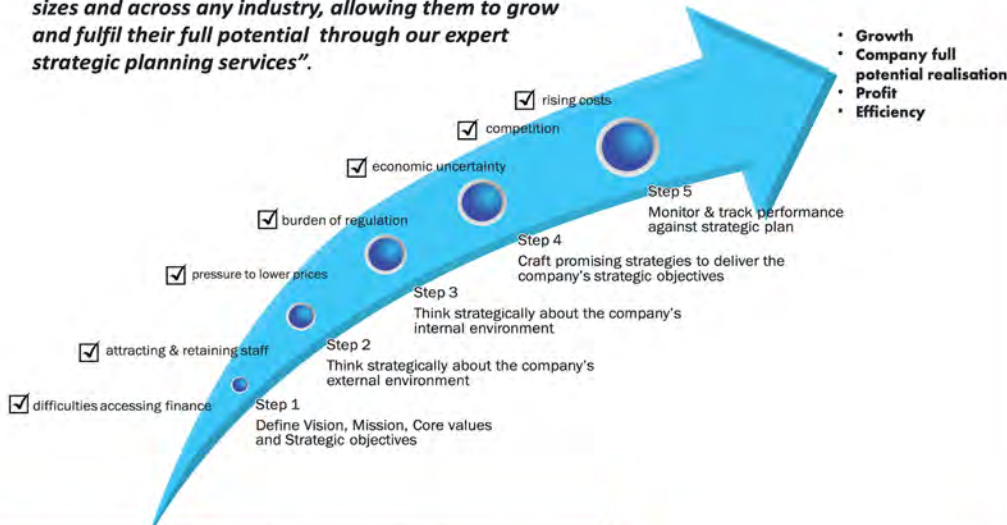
sizes and across any industry, allowing them to grow and fulfil their full potential through our expert strategic planning services".

• Growth
• Company full potential realisation
• Profit
• Efficiency

☑ rising costs

☑ competition

☑ economic uncertainty

☑ burden of regulation

☑ pressure to lower prices

☑ attracting & retaining staff

☑ difficulties accessing finance

Step 5
Monitor & track performance against strategic plan

Step 4
Craft promising strategies to deliver the company's strategic objectives

Step 3
Think strategically about the company's internal environment

Step 2
Think strategically about the company's external environment

Step 1
Define Vision, Mission, Core values and Strategic objectives